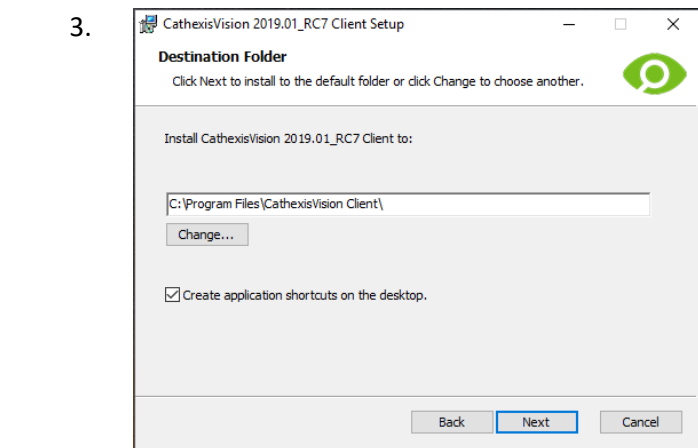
3.

CathexisVision 2019.01_RC7 Client Setup

Destination Folder

Click Next to install to the default folder or click Change to choose another.

Install CathexisVision 2019.01_RC7 Client to:

C:\Program Files\CathexisVision Client\

Change...

Create application shortcuts on the desktop.

Back Next Cancel